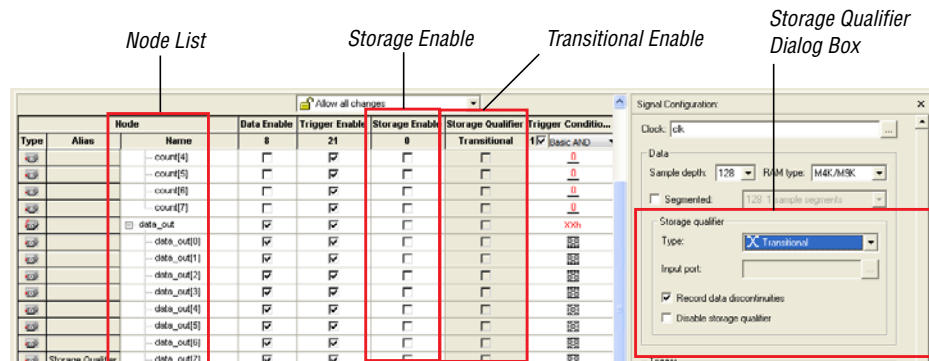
Node List

Storage Enable

Transitional Enable

Storage Qualifier Dialog Box

Allow all changes

| Type | Alias | Name | Data Enable | Trigger Enable | Storage Enable | Storage Qualifier | Trigger Conditio... |
|---|---|---|---|---|---|---|---|
| | | | 8 | 21 | 0 | Transitional | 1 Basic AND |
| | | count[4] | | | | | 0 |
| | | count[5] | | | | | 0 |
| | | count[6] | | | | | 0 |
| | | count[7] | | | | | 0 |
| | | data_out | | | | | XXh |
| | | data_out[0] | | | | | |
| | | data_out[1] | | | | | |
| | | data_out[2] | | | | | |
| | | data_out[3] | | | | | |
| | | data_out[4] | | | | | |
| | | data_out[5] | | | | | |
| | | data_out[6] | | | | | |
| | Storage Qualifier | data_out[7] | | | | | |

Node

Signal Configuration:

Clock: clk

Data

Sample depth: 128 RAM type: M4K/M9K

Segmented: 128 1 sample segments

Storage qualifier

Type: Transitional

Input port:

Record data discontinuities

Disable storage qualifier